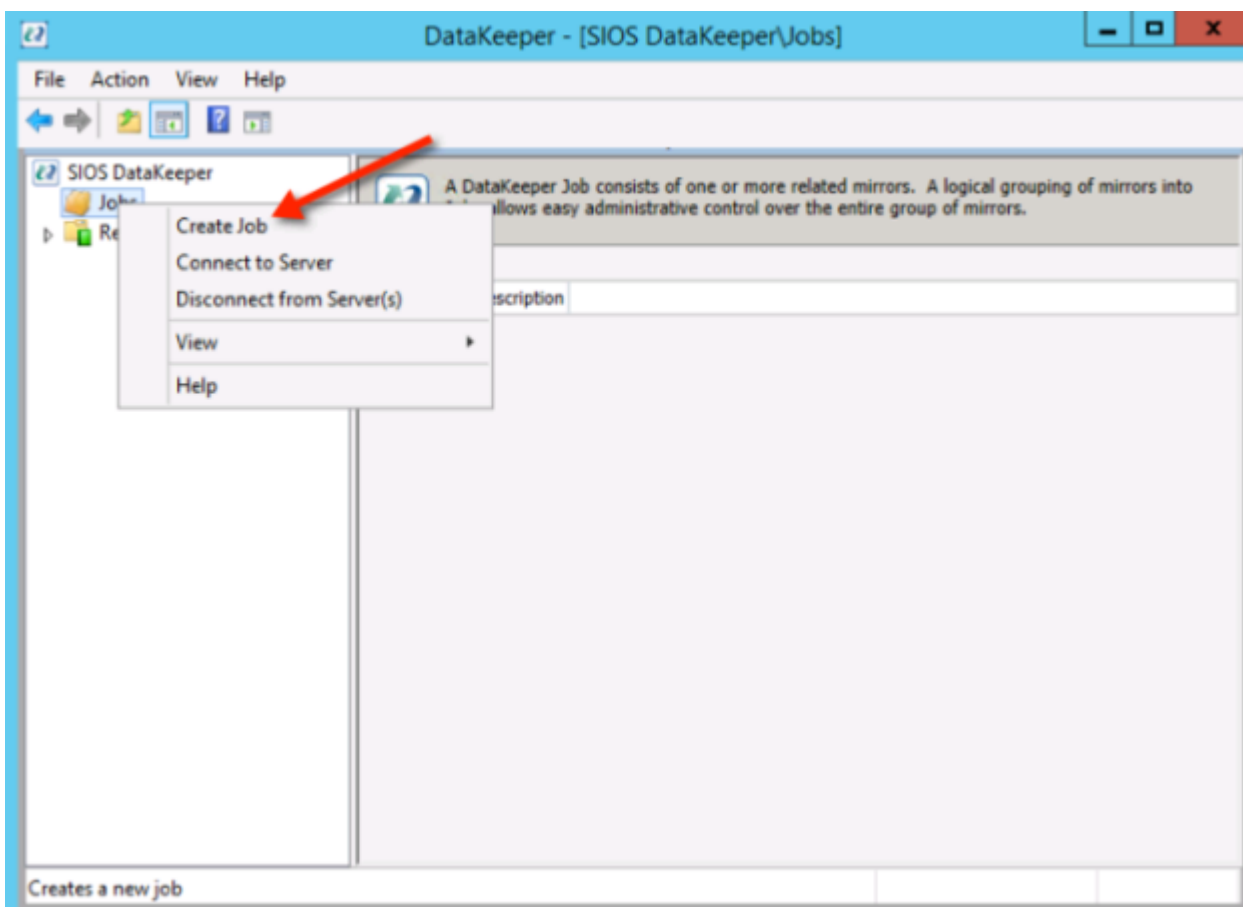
DataKeeper - [SIOS DataKeeper\Jobs]

File Action View Help

SIOS DataKeeper
Jobs
Re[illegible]

Create Job
Connect to Server
Disconnect from Server(s)
View
Help

A DataKeeper Job consists of one or more related mirrors. A logical grouping of mirrors into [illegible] allows easy administrative control over the entire group of mirrors.

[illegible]scription

Creates a new job